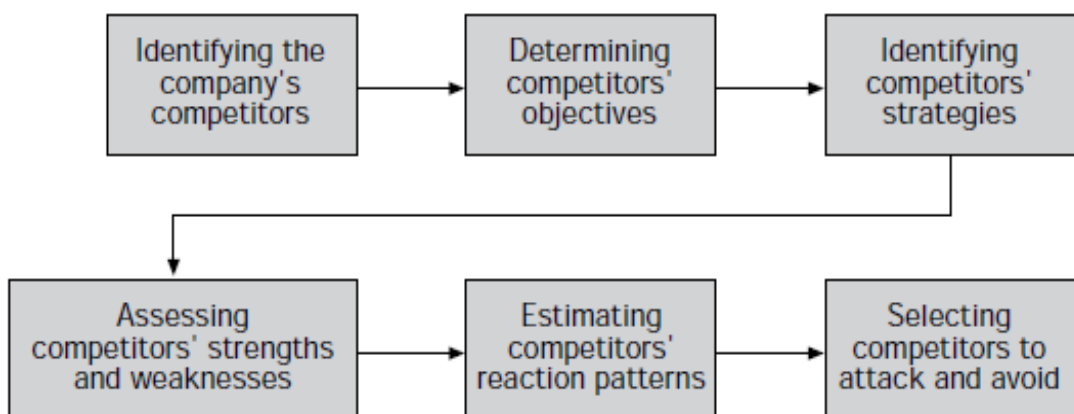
Identifying the company's competitors

Determining competitors' objectives

Identifying competitors' strategies

Assessing competitors' strengths and weaknesses

Estimating competitors' reaction patterns

Selecting competitors to attack and avoid